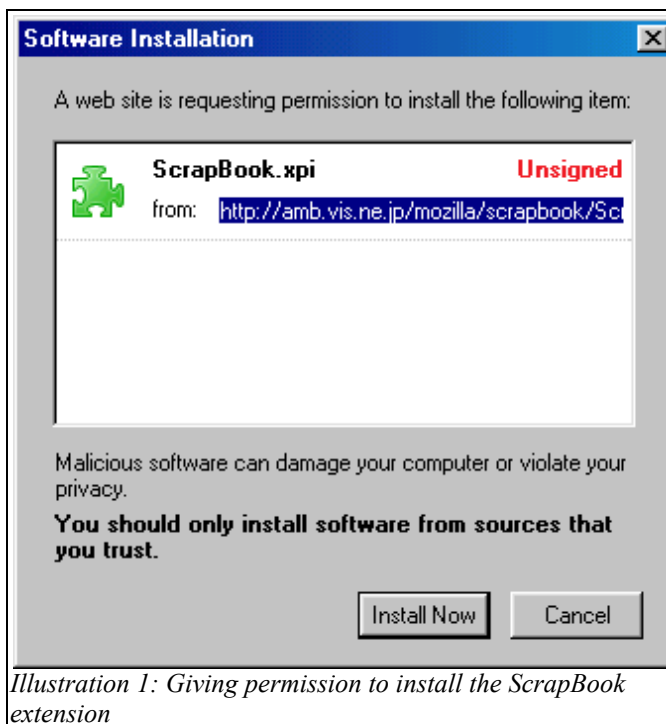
Software Installation

A web site is requesting permission to install the following item:

ScrapBook.xpi Unsigned

from: http://amb.vis.ne.jp/mozilla/scrapbook/Sc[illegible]

Malicious software can damage your computer or violate your privacy.

You should only install software from sources that you trust.

Install Now Cancel

Illustration 1: Giving permission to install the ScrapBook extension